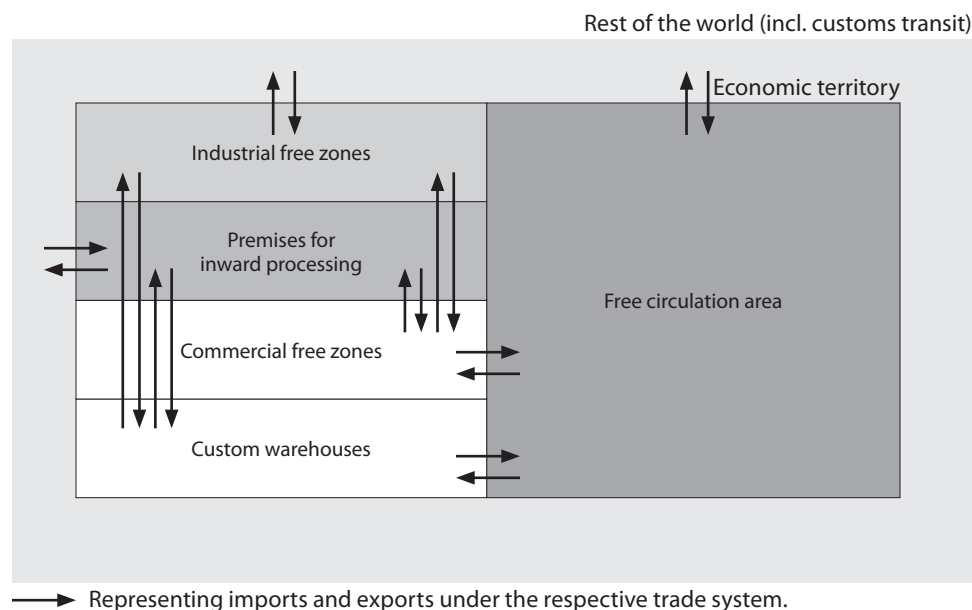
Rest of the world (incl. customs transit)

Economic territory

Industrial free zones

Premises for inward processing

Commercial free zones

Custom warehouses

Free circulation area

Representing imports and exports under the respective trade system.